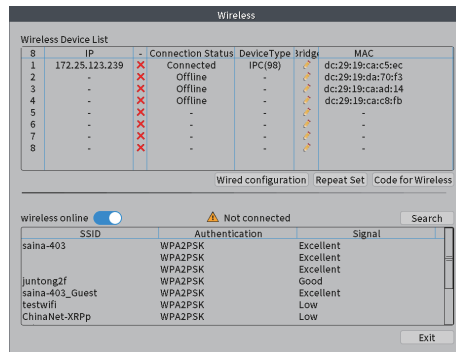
Wireless

Wireless Device List

| 8 | IP | - | Connection Status | DeviceType | Bridge | MAC |
|---|---|---|---|---|---|---|
| 1 | 172.25.123.239 | ✕ | Connected | IPC(98) | | dc:29:19:ca:c5:ec |
| 2 | - | ✕ | Offline | - | | dc:29:19:da:70:f3 |
| 3 | - | ✕ | Offline | - | | dc:29:19:ca:ad:14 |
| 4 | - | ✕ | Offline | - | | dc:29:19:ca:c8:fb |
| 5 | - | ✕ | - | - | | - |
| 6 | - | ✕ | - | - | | - |
| 7 | - | ✕ | - | - | | - |
| 8 | - | ✕ | - | - | | - |

Wired configuration Repeat Set Code for Wireless

wireless online

Not connected

Search

| SSID | Authentication | Signal |
|---|---|---|
| saina-403 | WPA2PSK | Excellent |
| | WPA2PSK | Excellent |
| | WPA2PSK | Excellent |
| juntong2f | WPA2PSK | Good |
| saina-403_Guest | WPA2PSK | Excellent |
| testwifi | WPA2PSK | Low |
| ChinaNet-XRPp | WPA2PSK | Low |

Exit